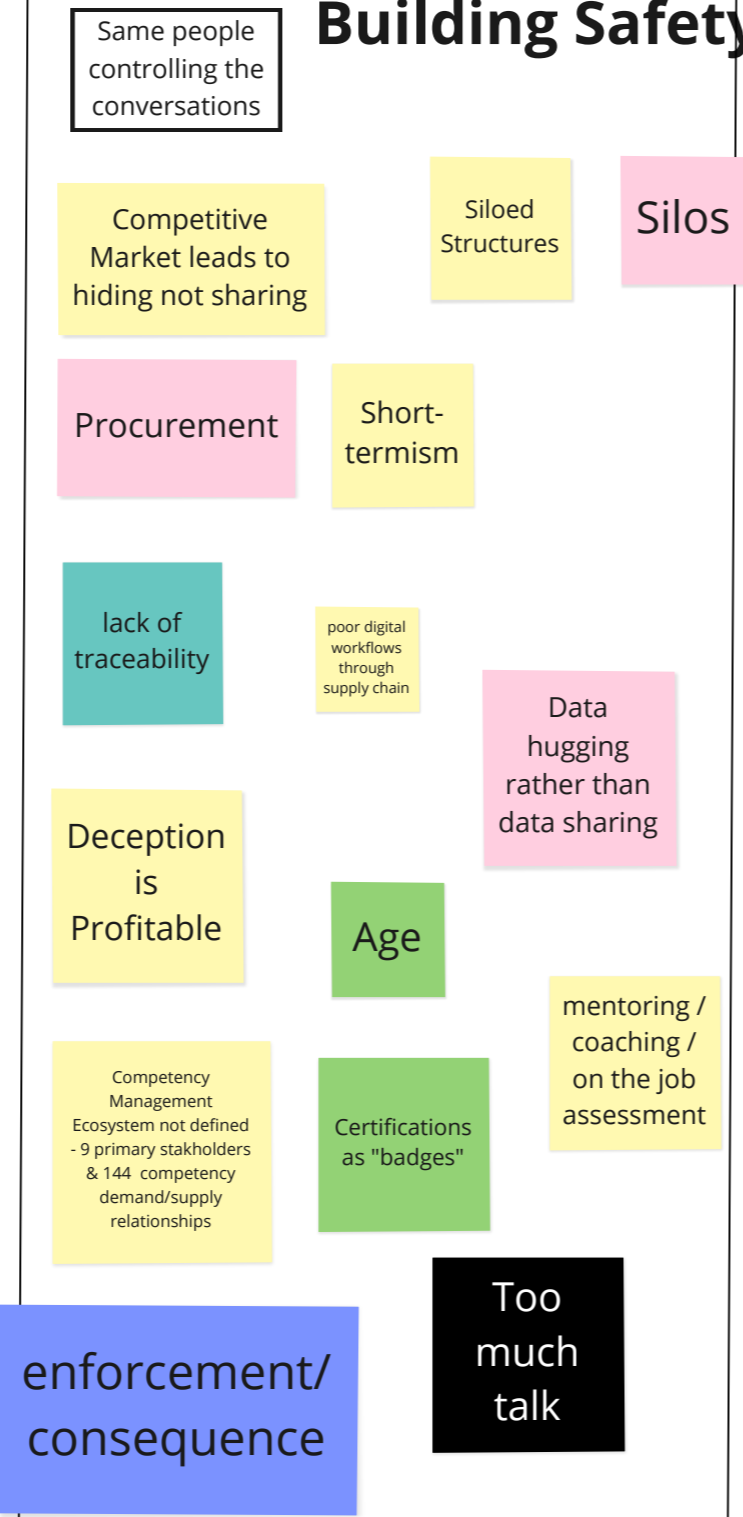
Same people controlling the conversations

Building Safet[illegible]

Competitive Market leads to hiding not sharing

Siloed Structures

Silos

Procurement

Short-termism

lack of traceability

poor digital workflows through supply chain

Data hugging rather than data sharing

Deception is Profitable

Age

mentoring / coaching / on the job assessment

Competency Management Ecosystem not defined - 9 primary stakholders & 144 competency demand/supply relationships

Certifications as "badges"

Too much talk

enforcement/ consequence